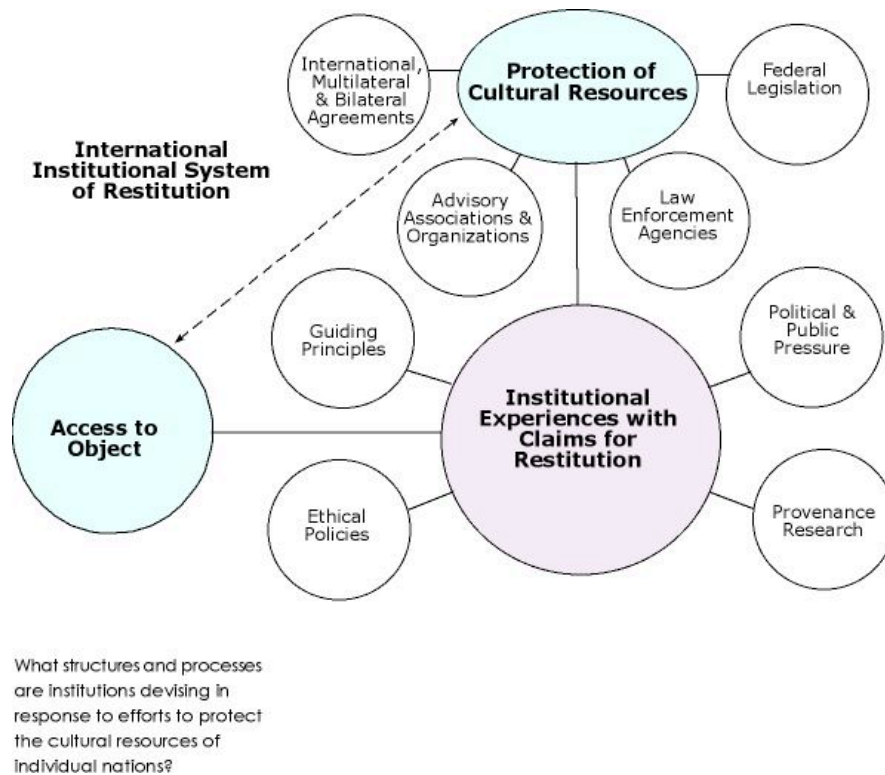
International Institutional System of Restitution

Protection of Cultural Resources

International, Multilateral & Bilateral Agreements

Federal Legislation

Advisory Associations & Organizations

Law Enforcement Agencies

Guiding Principles

Political & Public Pressure

Access to Object

Institutional Experiences with Claims for Restitution

Ethical Policies

Provenance Research

What structures and processes are institutions devising in response to efforts to protect the cultural resources of individual nations?